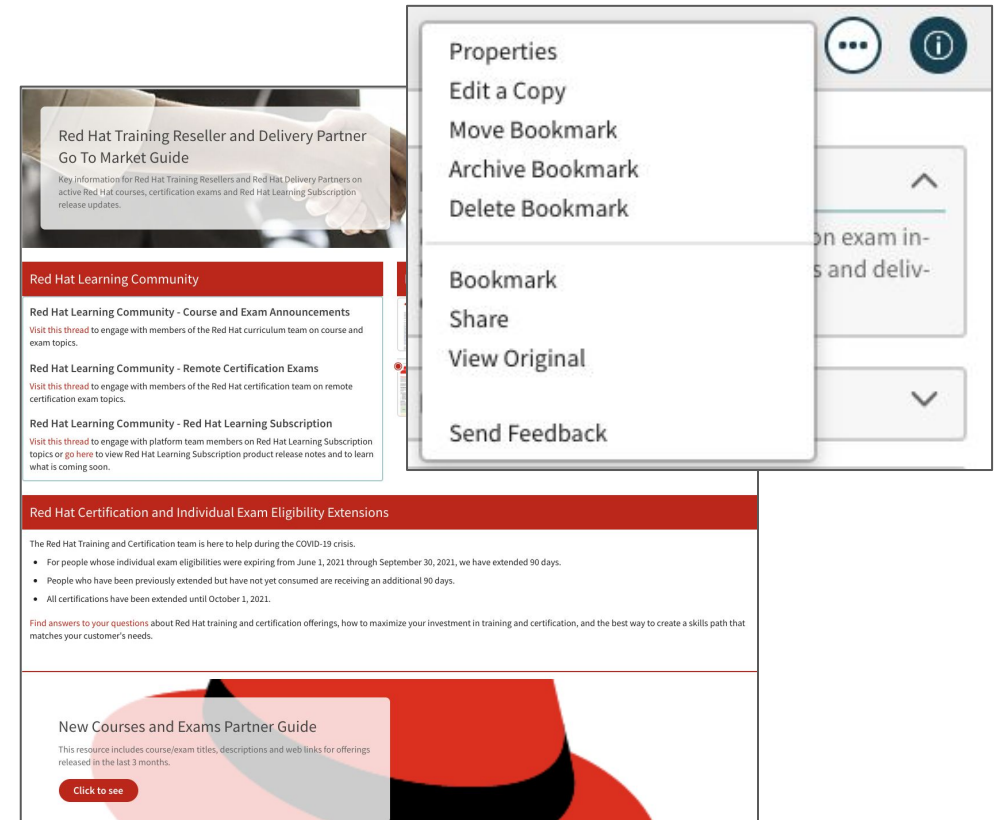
Red Hat Training Reseller and Delivery Partner Go To Market Guide

Key information for Red Hat Training Resellers and Red Hat Delivery Partners on active Red Hat courses, certification exams and Red Hat Learning Subscription release updates.

Red Hat Learning Community

Red Hat Learning Community - Course and Exam Announcements

Visit this thread to engage with members of the Red Hat curriculum team on course and exam topics.

Red Hat Learning Community - Remote Certification Exams

Visit this thread to engage with members of the Red Hat certification team on remote certification exam topics.

Red Hat Learning Community - Red Hat Learning Subscription

Visit this thread to engage with platform team members on Red Hat Learning Subscription topics or go here to view Red Hat Learning Subscription product release notes and to learn what is coming soon.

Properties
Edit a Copy
Move Bookmark
Archive Bookmark
Delete Bookmark

Bookmark
Share
View Original

Send Feedback

on exam in-
s and deliv-

Red Hat Certification and Individual Exam Eligibility Extensions

The Red Hat Training and Certification team is here to help during the COVID-19 crisis.

- For people whose individual exam eligibilities were expiring from June 1, 2021 through September 30, 2021, we have extended 90 days.
- People who have been previously extended but have not yet consumed are receiving an additional 90 days.
- All certifications have been extended until October 1, 2021.

Find answers to your questions about Red Hat training and certification offerings, how to maximize your investment in training and certification, and the best way to create a skills path that matches your customer's needs.

New Courses and Exams Partner Guide

This resource includes course/exam titles, descriptions and web links for offerings released in the last 3 months.

Click to see